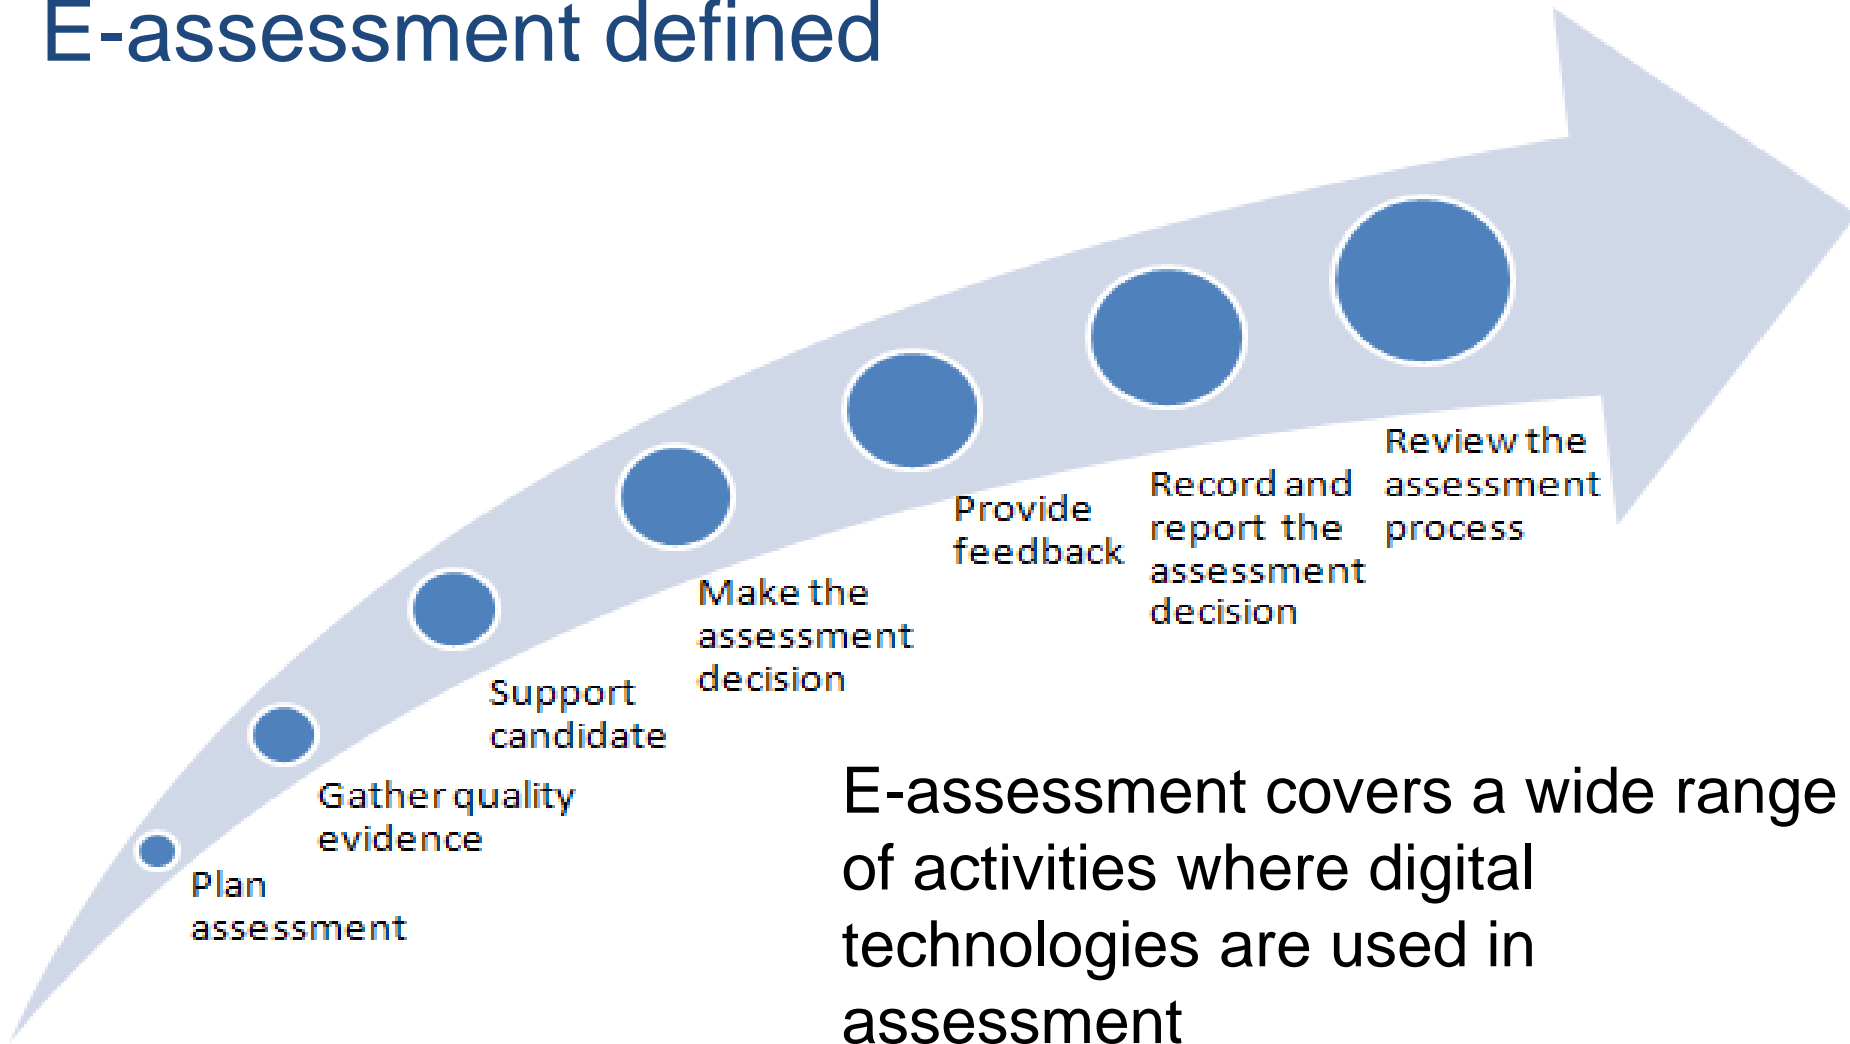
E-assessment defined

Plan assessment

Gather quality evidence

Support candidate

Make the assessment decision

Provide feedback

Record and report the assessment decision

Review the assessment process

E-assessment covers a wide range of activities where digital technologies are used in assessment